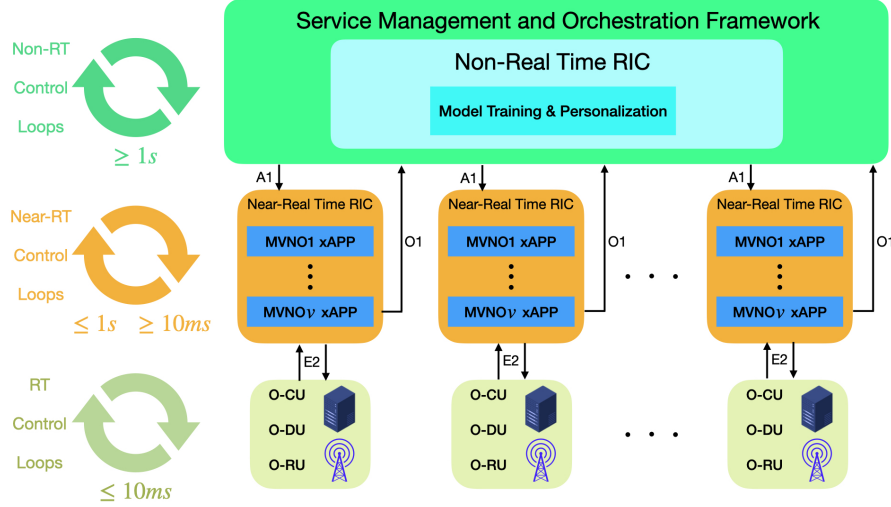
Non-RT
Control
Loops
$\geq 1s$

Near-RT
Control
Loops
$\leq 1s$ $\geq 10ms$

RT
Control
Loops
$\leq 10ms$

Service Management and Orchestration Framework

Non-Real Time RIC

Model Training & Personalization

A1

Near-Real Time RIC

MVNO1 xAPP

MVNO$\nu$ xAPP

O1

E2

O-CU
O-DU
O-RU

A1

Near-Real Time RIC

MVNO1 xAPP

MVNO$\nu$ xAPP

O1

E2

O-CU
O-DU
O-RU

A1

Near-Real Time RIC

MVNO1 xAPP

MVNO$\nu$ xAPP

O1

E2

O-CU
O-DU
O-RU